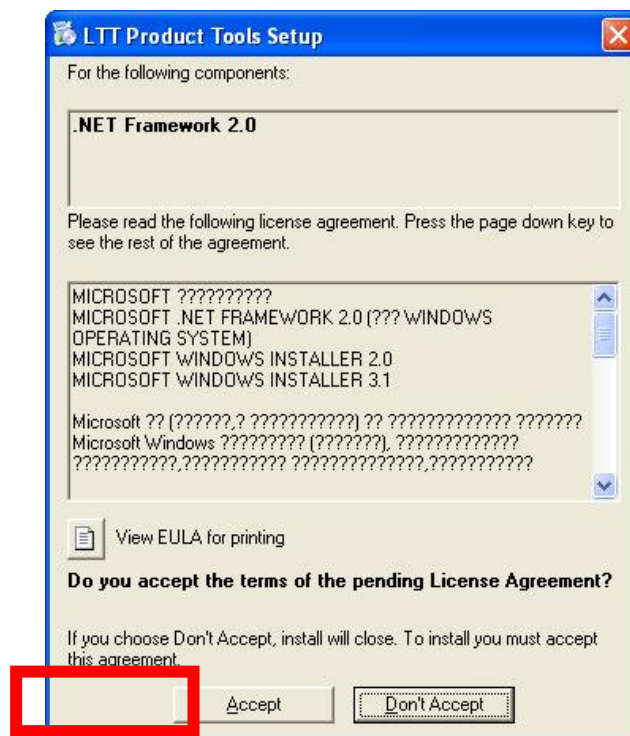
LTT Product Tools Setup

For the following components:

.NET Framework 2.0

Please read the following license agreement. Press the page down key to see the rest of the agreement.

MICROSOFT ?????????
MICROSOFT .NET FRAMEWORK 2.0 (??? WINDOWS OPERATING SYSTEM)
MICROSOFT WINDOWS INSTALLER 2.0
MICROSOFT WINDOWS INSTALLER 3.1

Microsoft ?? (??????,? ???????????) ?? ????????????? ???????
Microsoft Windows ????????? (???????), ?????????????
???????????,??????????? ??????????????,???????????

View EULA for printing

Do you accept the terms of the pending License Agreement?

If you choose Don't Accept, install will close. To install you must accept this agreement.

Accept

Don't Accept